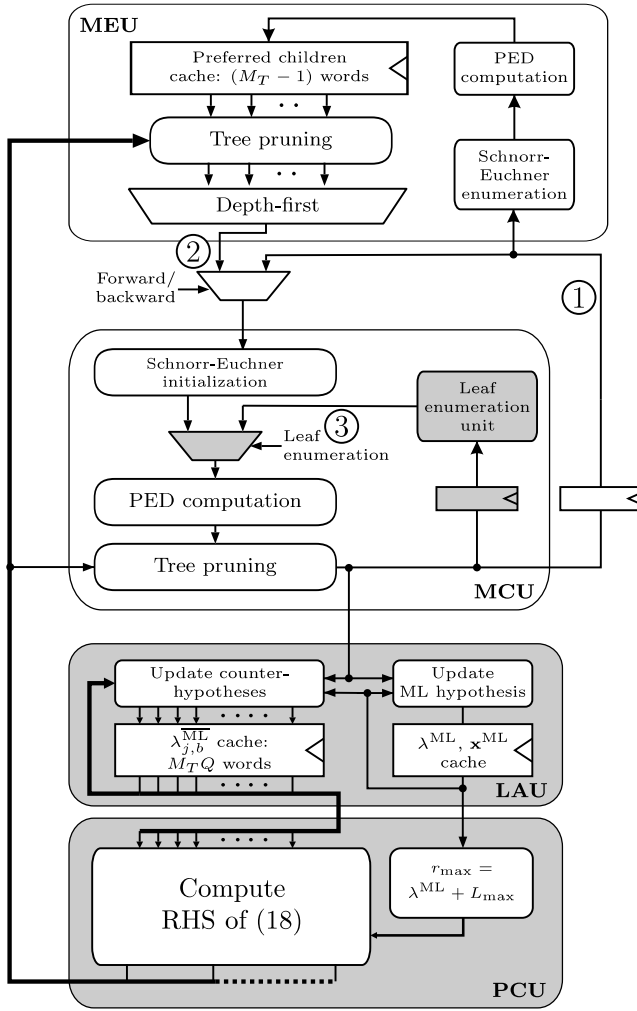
MEU

Preferred children cache: $(M_T - 1)$ words

PED computation

Tree pruning

Schnorr-Euchner enumeration

Depth-first

2

Forward/ backward

1

Schnorr-Euchner initialization

Leaf enumeration unit

3

Leaf enumeration

PED computation

Tree pruning

MCU

Update counter-hypotheses

Update ML hypothesis

$\lambda_{j,b}^{\overline{\text{ML}}}$ cache: $M_T Q$ words

$\lambda^{\text{ML}}$, $\mathbf{x}^{\text{ML}}$ cache

LAU

$r_{\max} = \lambda^{\text{ML}} + L_{\max}$

Compute RHS of (18)

PCU